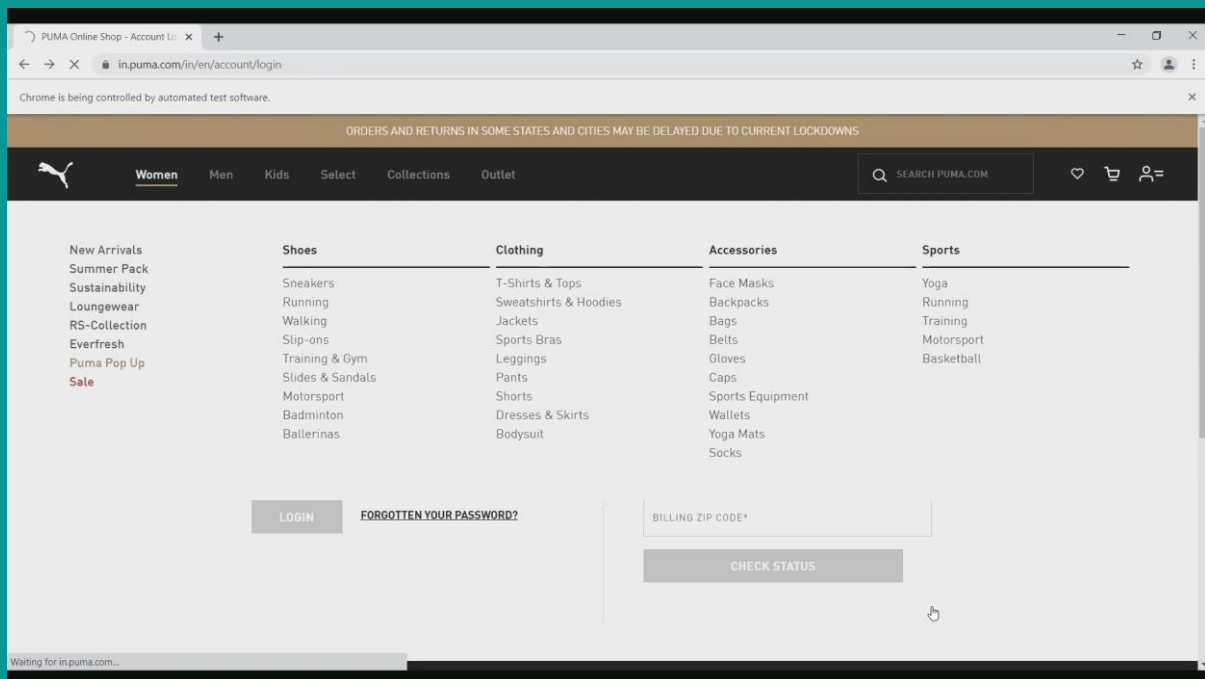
PUMA Online Shop - Account Lo ×  +

in.puma.com/in/en/account/login

Chrome is being controlled by automated test software.

ORDERS AND RETURNS IN SOME STATES AND CITIES MAY BE DELAYED DUE TO CURRENT LOCKDOWNS

Women Men Kids Select Collections Outlet

SEARCH PUMA.COM

New Arrivals
Summer Pack
Sustainability
Loungewear
RS-Collection
Everfresh
Puma Pop Up
Sale

Shoes
Sneakers
Running
Walking
Slip-ons
Training & Gym
Slides & Sandals
Motorsport
Badminton
Ballerinas

Clothing
T-Shirts & Tops
Sweatshirts & Hoodies
Jackets
Sports Bras
Leggings
Pants
Shorts
Dresses & Skirts
Bodysuit

Accessories
Face Masks
Backpacks
Bags
Belts
Gloves
Caps
Sports Equipment
Wallets
Yoga Mats
Socks

Sports
Yoga
Running
Training
Motorsport
Basketball

LOGIN

FORGOTTEN YOUR PASSWORD?

BILLING ZIP CODE*

CHECK STATUS

Waiting for in.puma.com...